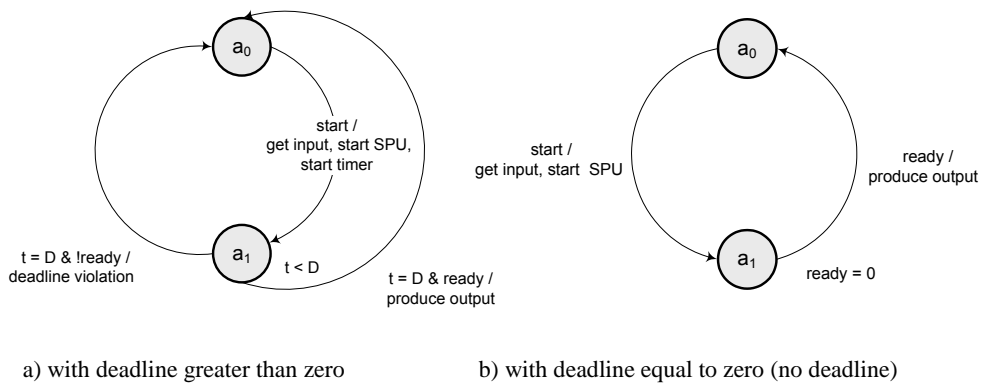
$a_0$

start / get input, start SPU, start timer

t = D & !ready / deadline violation

$a_1$

t < D

t = D & ready / produce output

a) with deadline greater than zero

$a_0$

start / get input, start SPU

ready / produce output

$a_1$

ready = 0

b) with deadline equal to zero (no deadline)